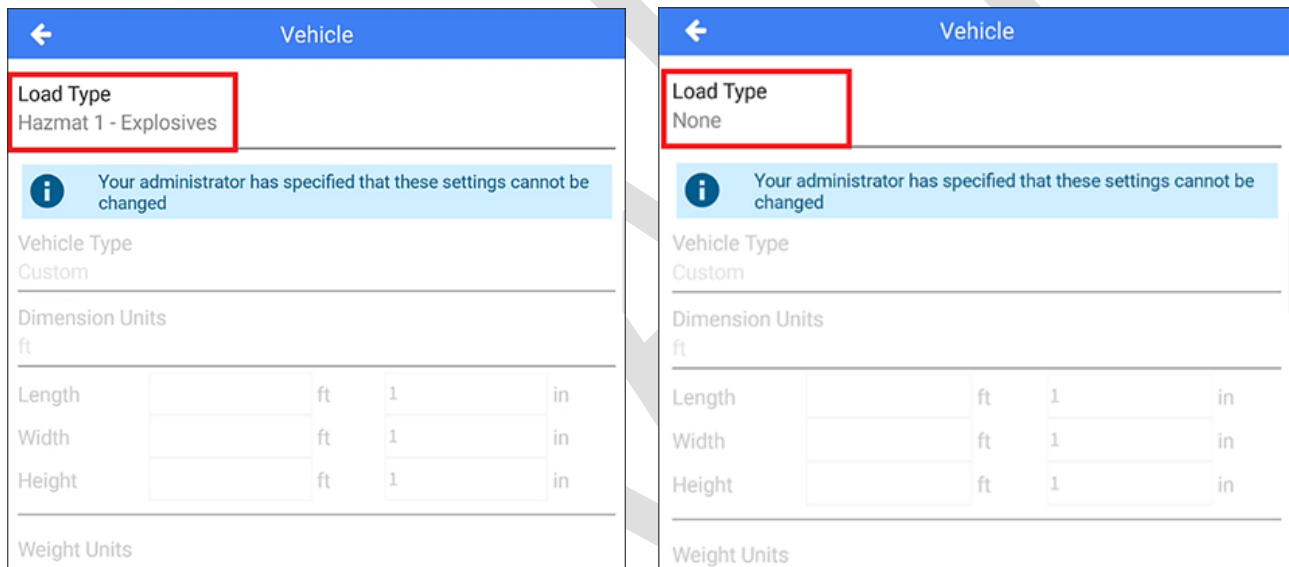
Vehicle

Load Type
Hazmat 1 - Explosives

Your administrator has specified that these settings cannot be changed

Vehicle Type
Custom

Dimension Units
ft

| Length | | ft | 1 | in |
|---|---|---|---|---|
| Width | | ft | 1 | in |
| Height | | ft | 1 | in |

Weight Units

Vehicle

Load Type
None

Your administrator has specified that these settings cannot be changed

Vehicle Type
Custom

Dimension Units
ft

| Length | | ft | 1 | in |
|---|---|---|---|---|
| Width | | ft | 1 | in |
| Height | | ft | 1 | in |

Weight Units